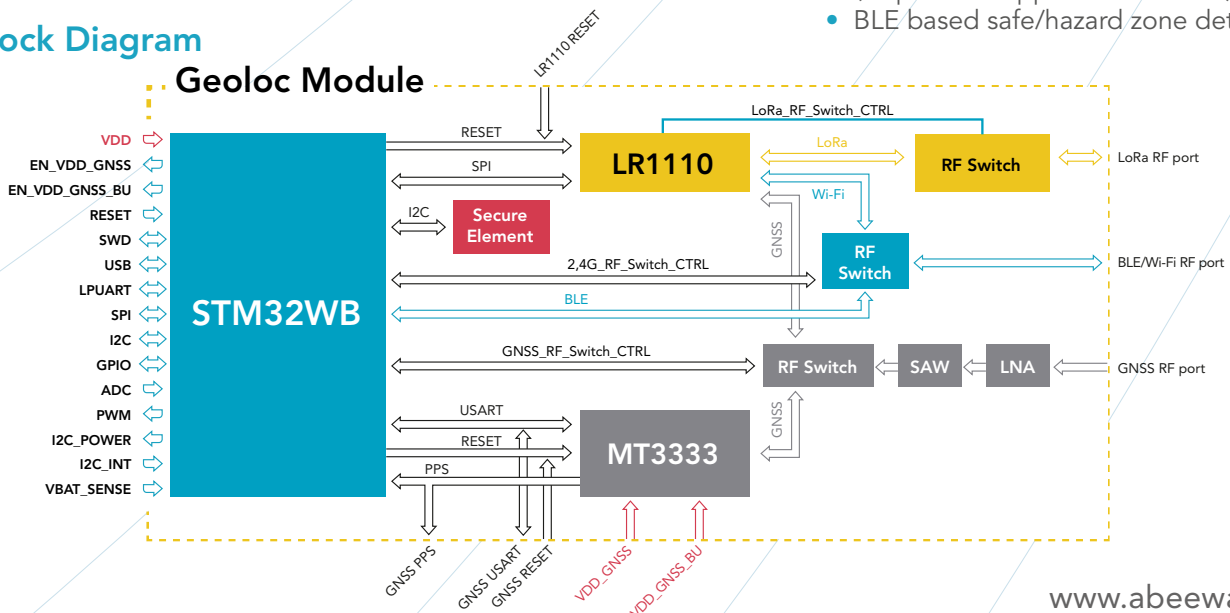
ock Diagram

BLE based safe/hazard zone det

Geoloc Module

LR1110 RESET

VDD
EN_VDD_GNSS
EN_VDD_GNSS_BU
RESET
SWD
USB
LPUART
SPI
I2C
GPIO
ADC
PWM
I2C_POWER
I2C_INT
VBAT_SENSE

STM32WB

RESET
SPI
I2C
Secure Element
LR1110
LoRa_RF_Switch_CTRL
LoRa
RF Switch
LoRa RF port
Wi-Fi
GNSS
RF Switch
BLE/Wi-Fi RF port
2,4G_RF_Switch_CTRL
BLE
GNSS_RF_Switch_CTRL
RF Switch
SAW
LNA
GNSS RF port
USART
RESET
PPS
MT3333
GNSS

GNSS PPS
GNSS USART
GNSS RESET
VDD_GNSS
VDD_GNSS_BU

www.abeewa